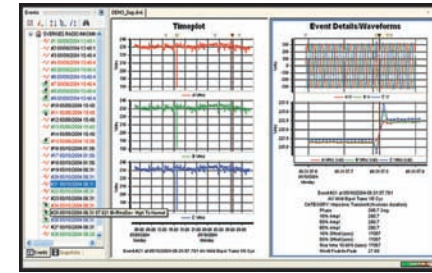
Events

DEMO_Sag.dvt

Timeplot

Event Details/Waveforms

SVENSKE RADIO MAGNMI

Event #21 at 05/10/2004 08:31:07.781

All Volt Input Types 10 Cyc

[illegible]

Event #21 at 05/10/2004 08:31:07.781 All Volt Input Types 10 Cyc

Phase

Event